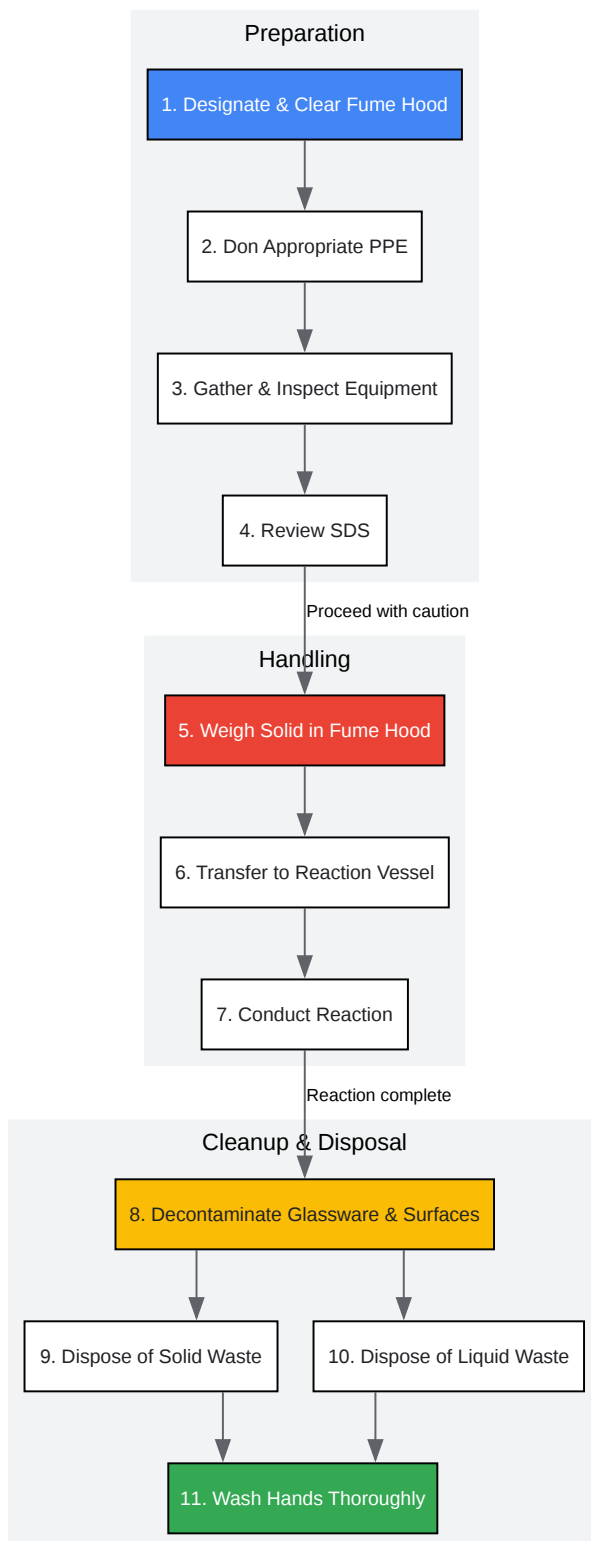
Preparation

1. Designate & Clear Fume Hood

2. Don Appropriate PPE

3. Gather & Inspect Equipment

4. Review SDS

Proceed with caution

Handling

5. Weigh Solid in Fume Hood

6. Transfer to Reaction Vessel

7. Conduct Reaction

Reaction complete

Cleanup & Disposal

8. Decontaminate Glassware & Surfaces

9. Dispose of Solid Waste

10. Dispose of Liquid Waste

11. Wash Hands Thoroughly